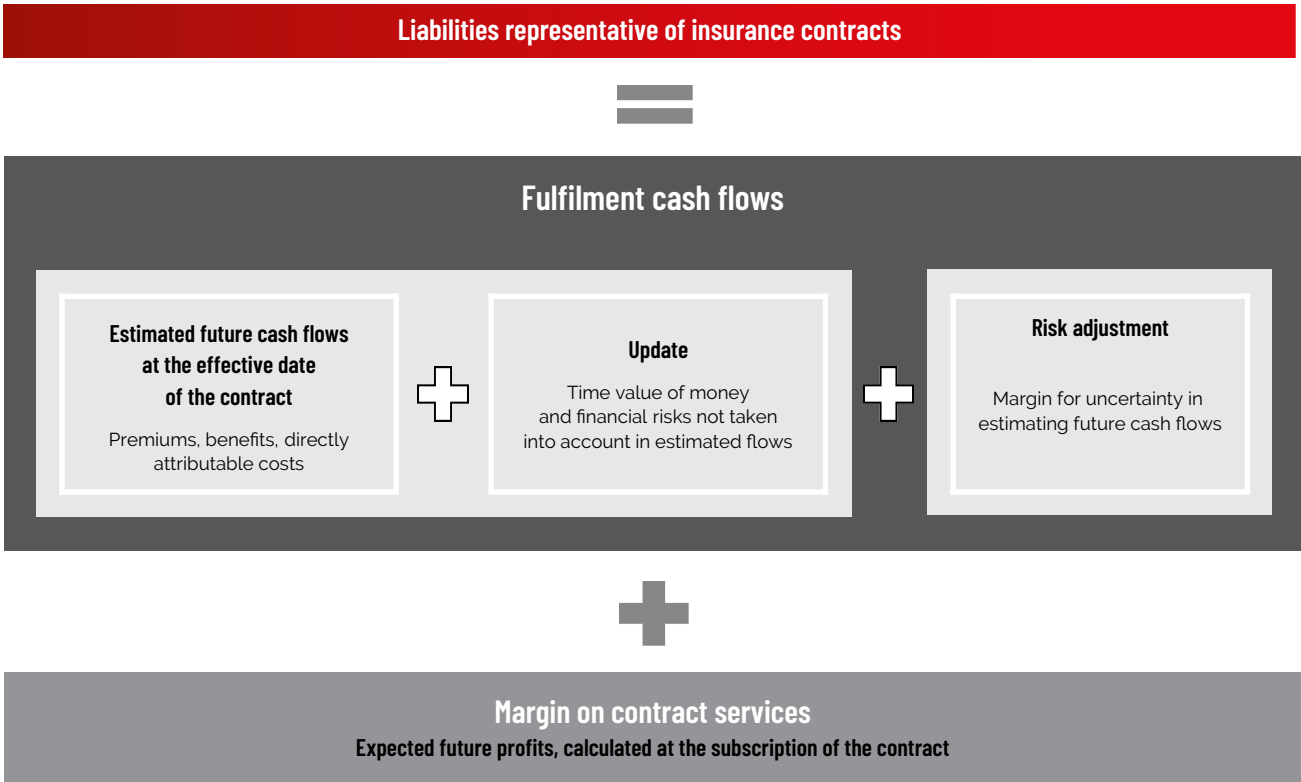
Liabilities representative of insurance contracts

Fulfilment cash flows

Estimated future cash flows at the effective date of the contract

Premiums, benefits, directly attributable costs

Update

Time value of money and financial risks not taken into account in estimated flows

Risk adjustment

Margin for uncertainty in estimating future cash flows

Margin on contract services

Expected future profits, calculated at the subscription of the contract